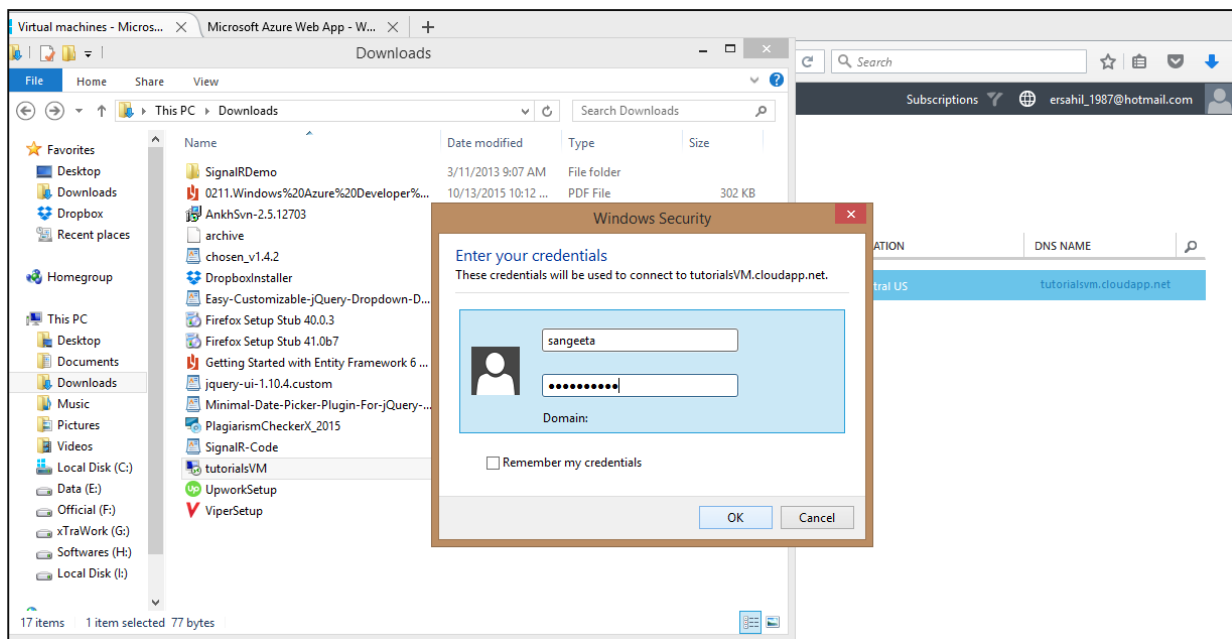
Virtual machines - Micros... × Microsoft Azure Web App - W... × +

Downloads

File Home Share View

This PC › Downloads

Search Downloads

Search

Subscriptions ersahil_1987@hotmail.com

Favorites
Desktop
Downloads
Dropbox
Recent places

Homegroup

This PC
Desktop
Documents
Downloads
Music
Pictures
Videos
Local Disk (C:)
Data (E:)
Official (F:)
xTraWork (G:)
Softwares (H:)
Local Disk (I:)

| Name | Date modified | Type | Size |
|---|---|---|---|
| SignalRDemo | 3/11/2013 9:07 AM | File folder | |
| 0211.Windows%20Azure%20Developer%... | 10/13/2015 10:12 ... | PDF File | 302 KB |
| AnkhSvn-2.5.12703 | | | |
| archive | | | |
| chosen_v1.4.2 | | | |
| DropboxInstaller | | | |
| Easy-Customizable-jQuery-Dropdown-D... | | | |
| Firefox Setup Stub 40.0.3 | | | |
| Firefox Setup Stub 41.0b7 | | | |
| Getting Started with Entity Framework 6 ... | | | |
| jquery-ui-1.10.4.custom | | | |
| Minimal-Date-Picker-Plugin-For-jQuery-... | | | |
| PlagiarismCheckerX_2015 | | | |
| SignalR-Code | | | |
| tutorialsVM | | | |
| UpworkSetup | | | |
| ViperSetup | | | |

17 items 1 item selected 77 bytes

Windows Security

Enter your credentials
These credentials will be used to connect to tutorialsVM.cloudapp.net.

sangeeta
••••••••••
Domain:

Remember my credentials

OK Cancel

ATION DNS NAME
tral US tutorialsvm.cloudapp.net